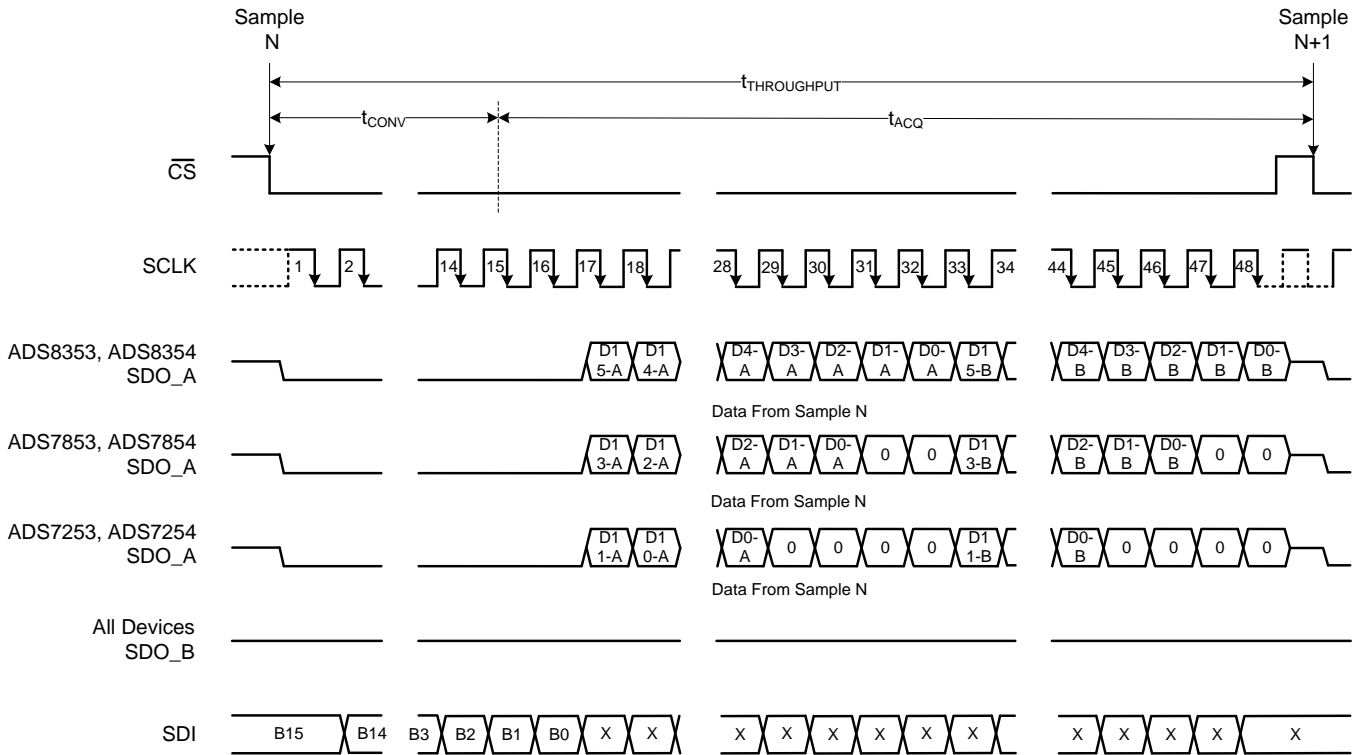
Sample N

Sample N+1

$t_{THROUGHPUT}$

$t_{CONV}$

$t_{ACQ}$

$\overline{CS}$

SCLK

1 2 14 15 16 17 18 28 29 30 31 32 33 34 44 45 46 47 48

ADS8353, ADS8354 SDO_A

D1 5-A D1 4-A D4- A D3- A D2- A D1- A D0- A D1 5-B D4- B D3- B D2- B D1- B D0- B

Data From Sample N

ADS7853, ADS7854 SDO_A

D1 3-A D1 2-A D2- A D1- A D0- A 0 0 D1 3-B D2- B D1- B D0- B 0 0

Data From Sample N

ADS7253, ADS7254 SDO_A

D1 1-A D1 0-A D0- A 0 0 0 0 D1 1-B D0- B 0 0 0 0

Data From Sample N

All Devices SDO_B

SDI

B15 B14 B3 B2 B1 B0 X X X X X X X X X X X X X X